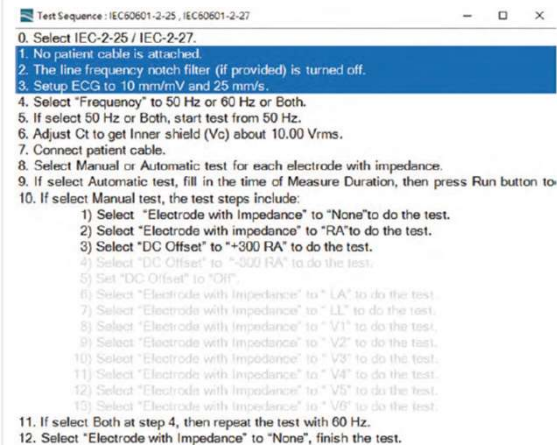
Test Sequence : IEC60601-2-25 , IEC60601-2-27

0. Select IEC-2-25 / IEC-2-27.
1. No patient cable is attached.
2. The line frequency notch filter (if provided) is turned off.
3. Setup ECG to 10 mm/mV and 25 mm/s.
4. Select "Frequency" to 50 Hz or 60 Hz or Both.
5. If select 50 Hz or Both, start test from 50 Hz.
6. Adjust Ct to get Inner shield (Vc) about 10.00 Vrms.
7. Connect patient cable.
8. Select Manual or Automatic test for each electrode with impedance.
9. If select Automatic test, fill in the time of Measure Duration, then press Run button to
10. If select Manual test, the test steps include:
1) Select "Electrode with Impedance" to "None"to do the test.
2) Select "Electrode with impedance" to "RA"to do the test.
3) Select "DC Offset" to "+300 RA" to do the test.
4) Select "DC Offset" to "-300 RA" to do the test.
5) Set "DC Offset" to "Off".
6) Select "Electrode with Impedance" to " LA" to do the test.
7) Select "Electrode with Impedance" to " LL" to do the test.
8) Select "Electrode with Impedance" to " V1" to do the test.
9) Select "Electrode with Impedance" to " V2" to do the test.
10) Select "Electrode with Impedance" to " V3" to do the test.
11) Select "Electrode with Impedance" to " V4" to do the test.
12) Select "Electrode with Impedance" to " V5" to do the test.
13) Select "Electrode with Impedance" to " V6" to do the test.
11. If select Both at step 4, then repeat the test with 60 Hz.
12. Select "Electrode with Impedance" to "None", finish the test.